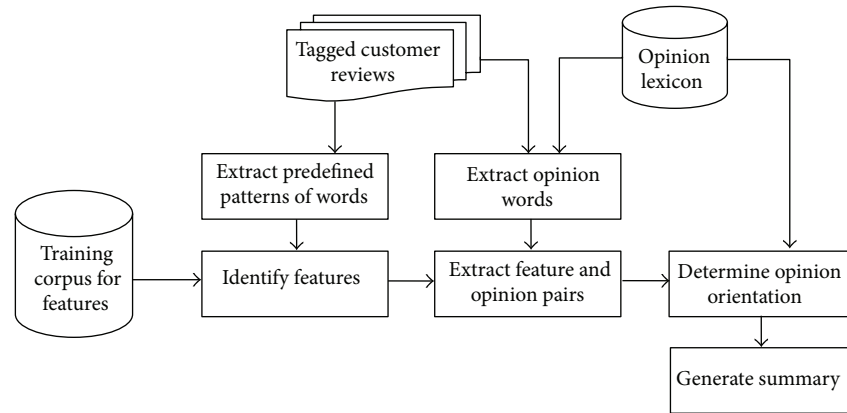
Tagged customer reviews

Opinion lexicon

Extract predefined patterns of words

Extract opinion words

Training corpus for features

Identify features

Extract feature and opinion pairs

Determine opinion orientation

Generate summary